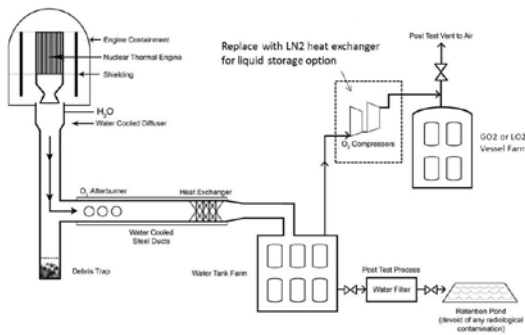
Engine Containment
Nuclear Thermal Engine
Shielding
$H_2O$
Water Cooled Diffuser
Replace with LN2 heat exchanger for liquid storage option
Post Test Vent to Air
$O_2$ Compressors
GO2 or LO2 Vessel Farm
$O_2$ Afterburner
Heat Exchanger
Water Cooled Steel Ducts
Debris Trap
Water Tank Farm
Post Test Process
Water Filter
Retention Pond (devoid of any radiological contamination)